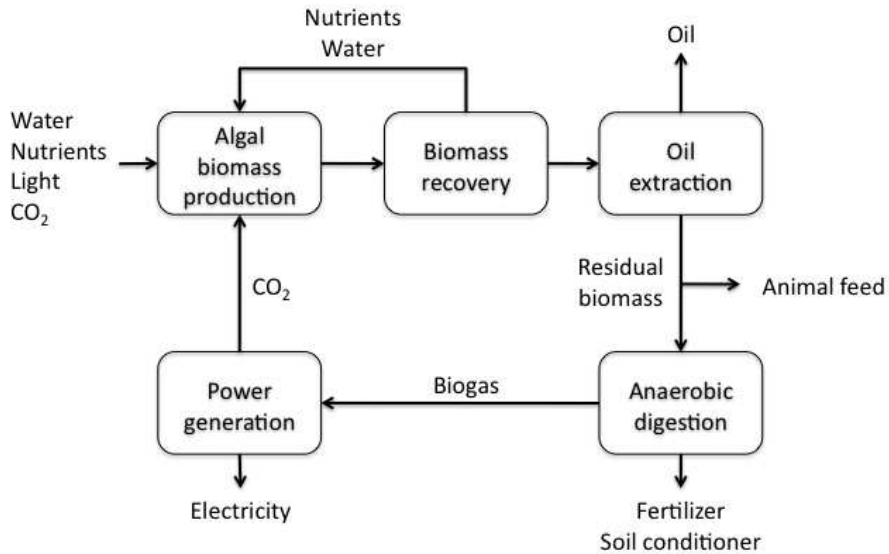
Nutrients
Water

Oil

Water
Nutrients
Light
$CO_2$

Algal biomass production

Biomass recovery

Oil extraction

Residual biomass

Animal feed

$CO_2$

Power generation

Biogas

Anaerobic digestion

Electricity

Fertilizer
Soil conditioner